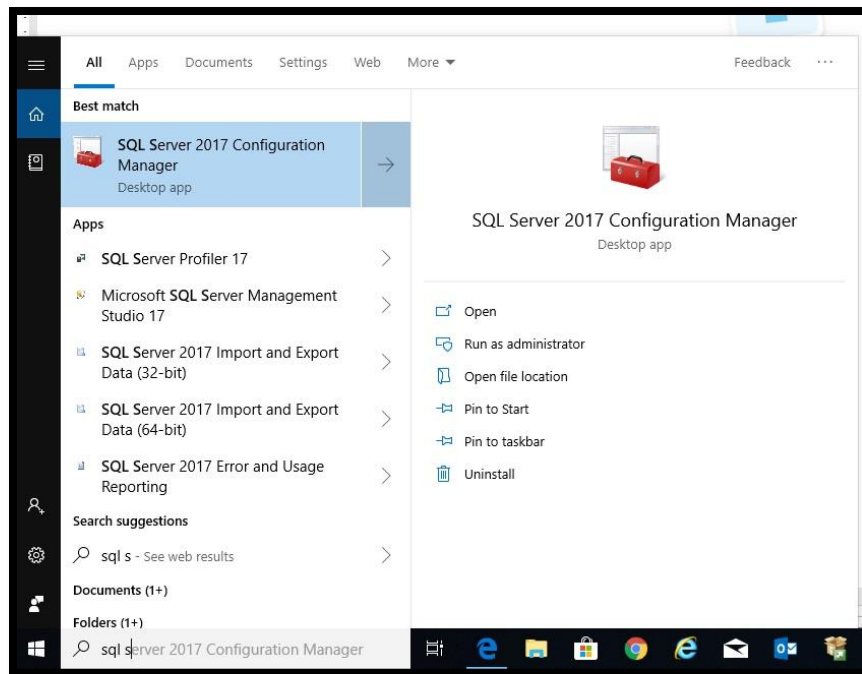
All Apps Documents Settings Web More ▾ Feedback ···

Best match

SQL Server 2017 Configuration Manager
Desktop app

Apps

SQL Server Profiler 17

Microsoft SQL Server Management Studio 17

SQL Server 2017 Import and Export Data (32-bit)

SQL Server 2017 Import and Export Data (64-bit)

SQL Server 2017 Error and Usage Reporting

Search suggestions

sql s - See web results

Documents (1+)

Folders (1+)

SQL Server 2017 Configuration Manager
Desktop app

Open
Run as administrator
Open file location
Pin to Start
Pin to taskbar
Uninstall

sql server 2017 Configuration Manager